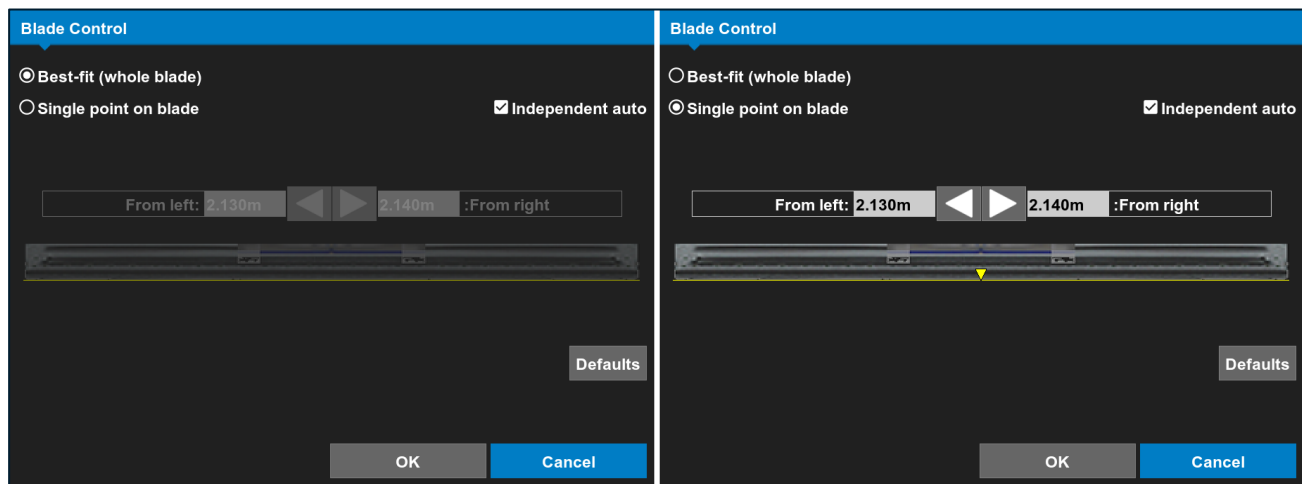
Blade Control

Best-fit (whole blade)

Single point on blade

Independent auto

From left: 2.130m

2.140m :From right

Defaults

OK

Cancel

Blade Control

Best-fit (whole blade)

Single point on blade

Independent auto

From left: 2.130m

2.140m :From right

Defaults

OK

Cancel